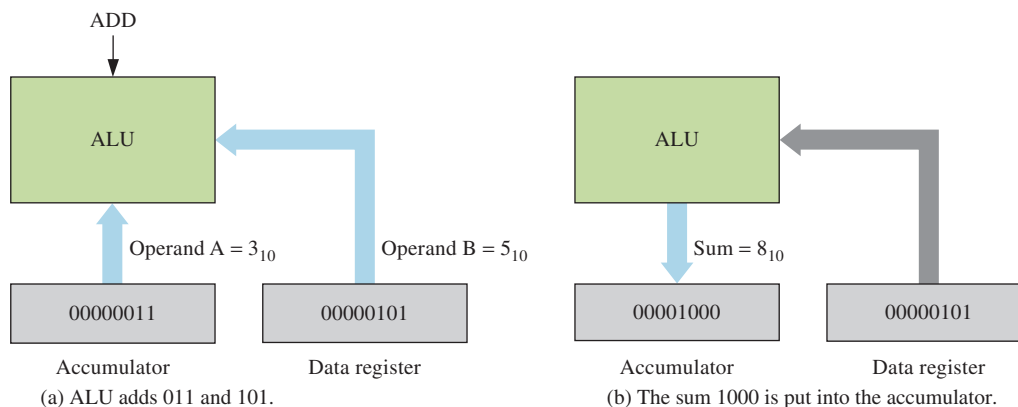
ADD

ALU

Operand A = $3_{10}$

Operand B = $5_{10}$

00000011

00000101

Accumulator

Data register

(a) ALU adds 011 and 101.

ALU

Sum = $8_{10}$

00001000

00000101

Accumulator

Data register

(b) The sum 1000 is put into the accumulator.